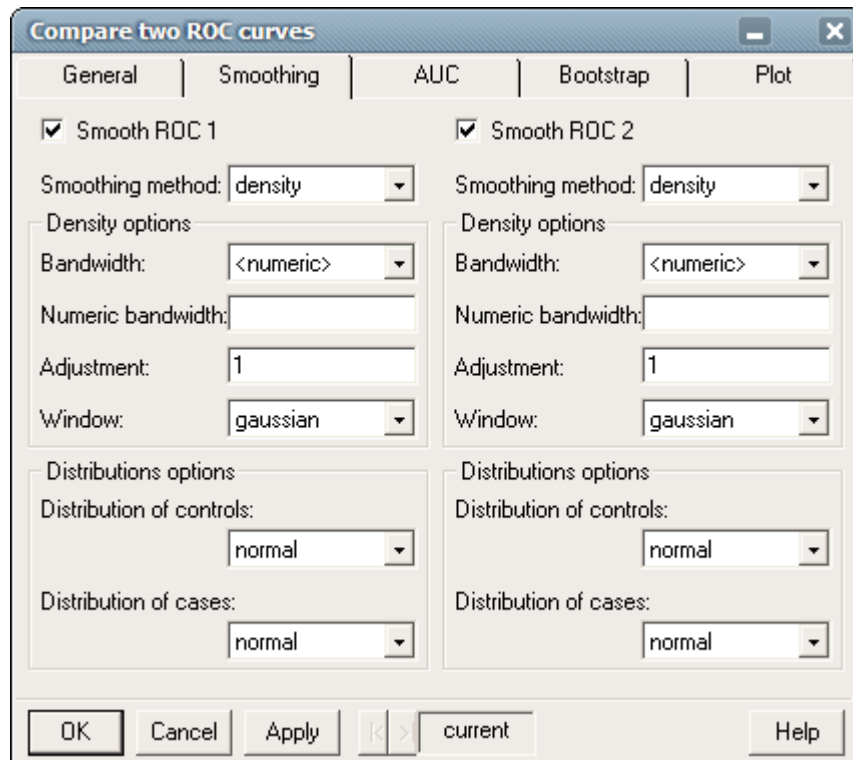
Compare two ROC curves

General | Smoothing | AUC | Bootstrap | Plot

☑ Smooth ROC 1

Smoothing method: density

Density options

Bandwidth: <numeric>

Numeric bandwidth:

Adjustment: 1

Window: gaussian

Distributions options

Distribution of controls:

normal

Distribution of cases:

normal

☑ Smooth ROC 2

Smoothing method: density

Density options

Bandwidth: <numeric>

Numeric bandwidth:

Adjustment: 1

Window: gaussian

Distributions options

Distribution of controls:

normal

Distribution of cases:

normal

OK | Cancel | Apply | current | Help